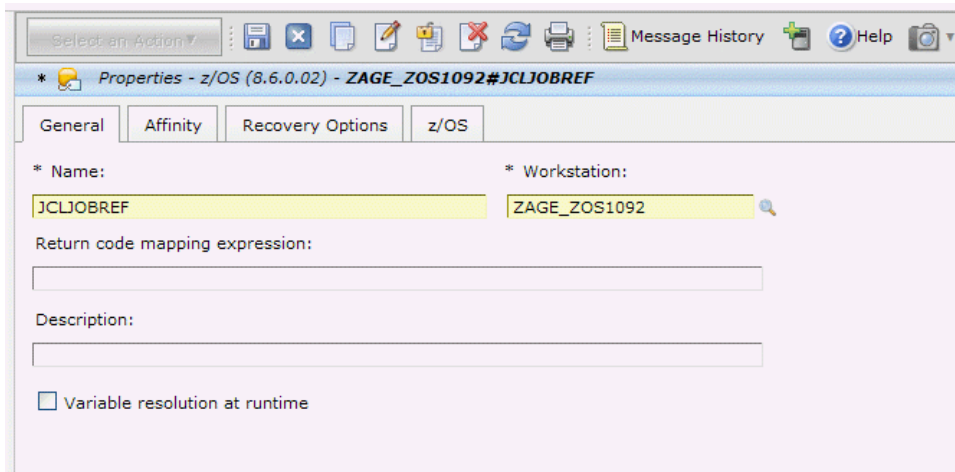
Select an Action ▼ Message History Help

* Properties - z/OS (8.6.0.02) - ZAGE_ZOS1092#JCLJOBREF

General | Affinity | Recovery Options | z/OS

* Name:

JCLJOBREF

* Workstation:

ZAGE_ZOS1092

Return code mapping expression:

Description:

Variable resolution at runtime